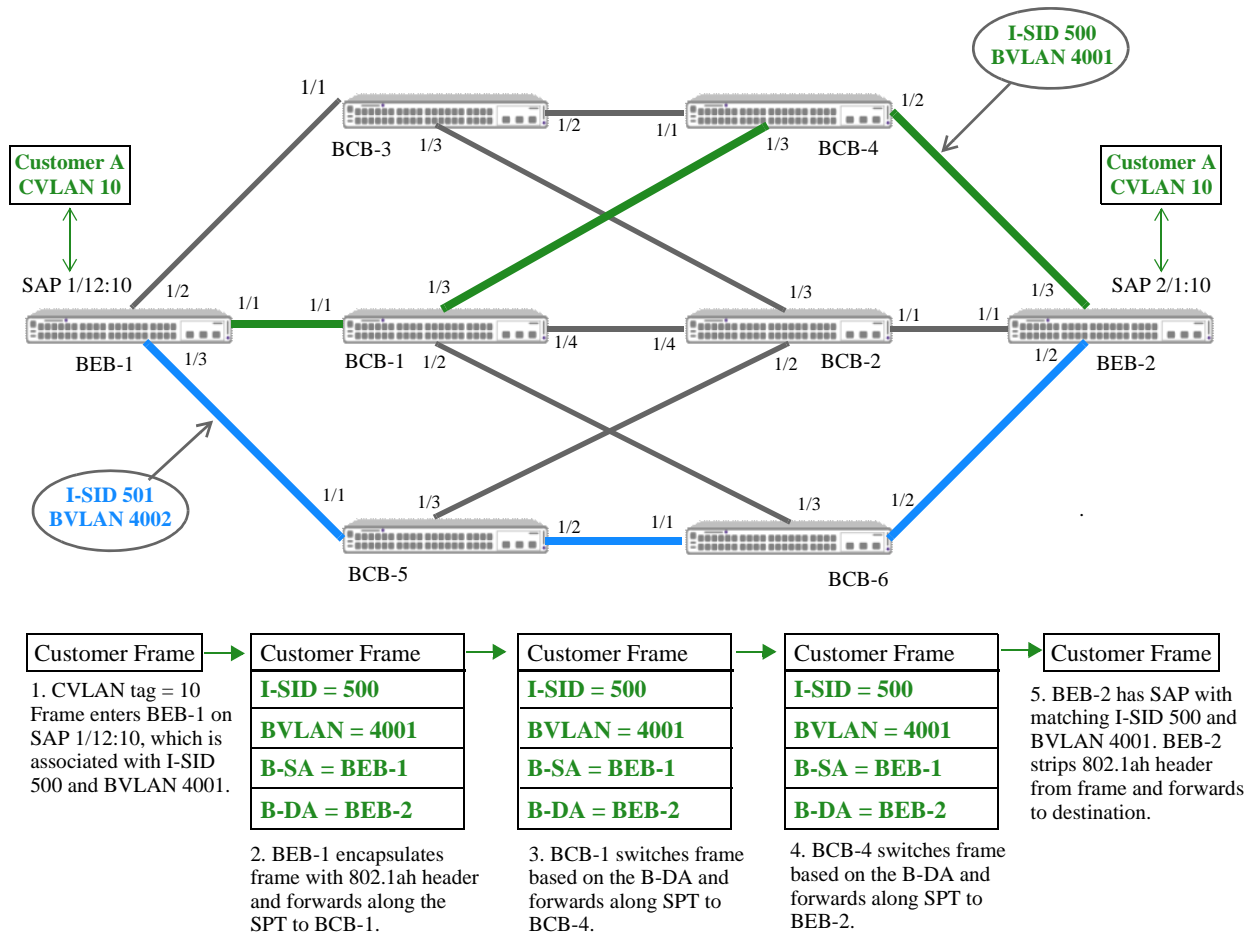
I-SID 500
BVLAN 4001

1/1
1/2
1/1
1/2
BCB-3
1/3
1/3
BCB-4

Customer A
CVLAN 10

Customer A
CVLAN 10

SAP 1/12:10
1/2
1/1
1/1
1/3
1/3
1/3
SAP 2/1:10
1/1
1/1
1/4
1/4
BEB-1
1/3
BCB-1
1/2
1/2
BCB-2
1/2
BEB-2

I-SID 501
BVLAN 4002

1/1
1/3
1/3
1/2
1/2
1/1
BCB-5
BCB-6

Customer Frame

1. CVLAN tag = 10 Frame enters BEB-1 on SAP 1/12:10, which is associated with I-SID 500 and BVLAN 4001.

| Customer Frame |
|---|
| I-SID = 500 |
| BVLAN = 4001 |
| B-SA = BEB-1 |
| B-DA = BEB-2 |

2. BEB-1 encapsulates frame with 802.1ah header and forwards along the SPT to BCB-1.

| Customer Frame |
|---|
| I-SID = 500 |
| BVLAN = 4001 |
| B-SA = BEB-1 |
| B-DA = BEB-2 |

3. BCB-1 switches frame based on the B-DA and forwards along SPT to BCB-4.

| Customer Frame |
|---|
| I-SID = 500 |
| BVLAN = 4001 |
| B-SA = BEB-1 |
| B-DA = BEB-2 |

4. BCB-4 switches frame based on the B-DA and forwards along SPT to BEB-2.

Customer Frame

5. BEB-2 has SAP with matching I-SID 500 and BVLAN 4001. BEB-2 strips 802.1ah header from frame and forwards to destination.